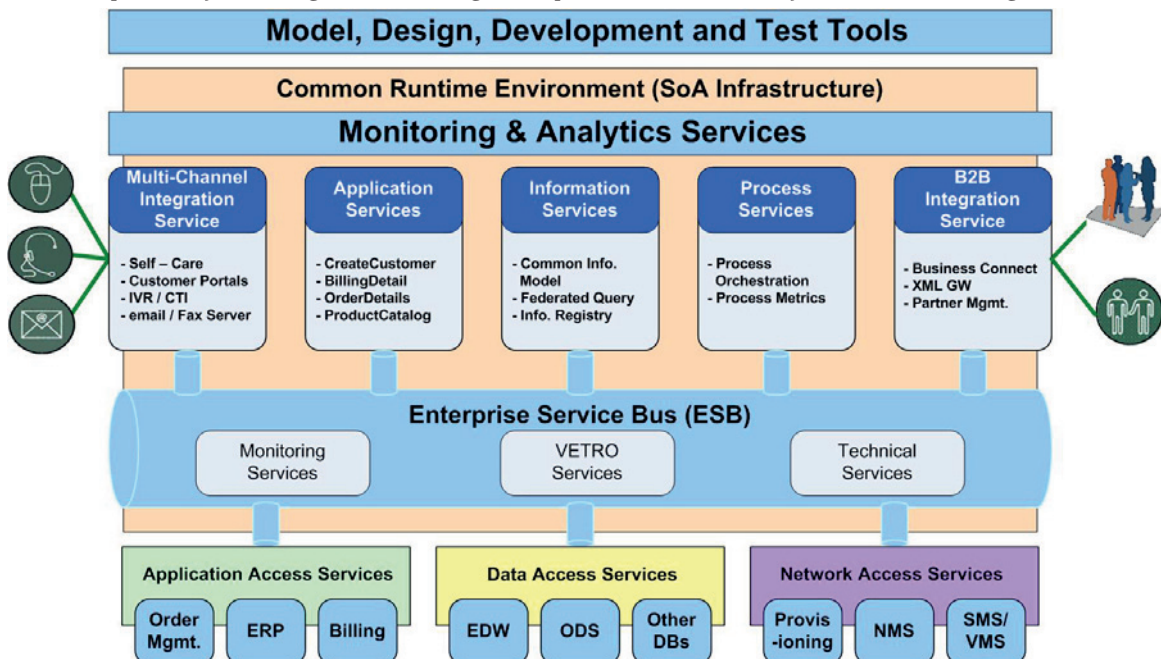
Model, Design, Development and Test Tools

Common Runtime Environment (SoA Infrastructure)

Monitoring & Analytics Services

Multi-Channel Integration Service
- Self – Care
- Customer Portals
- IVR / CTI
- email / Fax Server

Application Services
- CreateCustomer
- BillingDetail
- OrderDetails
- ProductCatalog

Information Services
- Common Info. Model
- Federated Query
- Info. Registry

Process Services
- Process Orchestration
- Process Metrics

B2B Integration Service
- Business Connect
- XML GW
- Partner Mgmt.

Enterprise Service Bus (ESB)

Monitoring Services

VETRO Services

Technical Services

Application Access Services

Order Mgmt.

ERP

Billing

Data Access Services

EDW

ODS

Other DBs

Network Access Services

Provis-ioning

NMS

SMS/ VMS